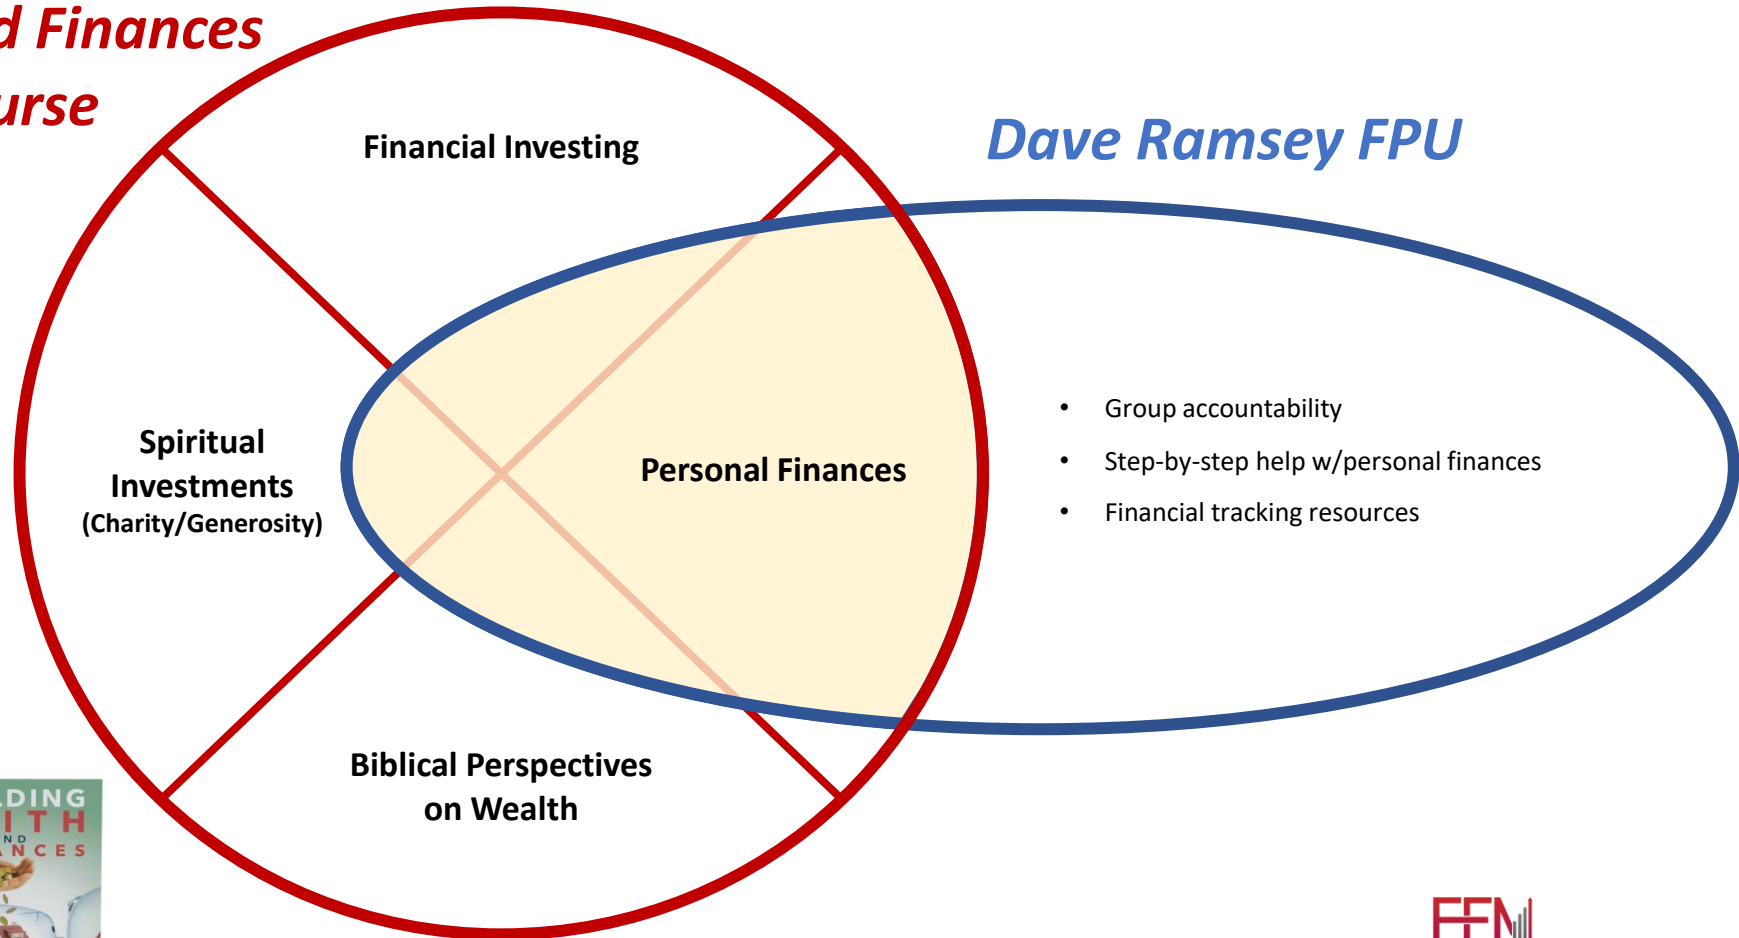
d Finances
urse

Financial Investing

Dave Ramsey FPU

Spiritual Investments
(Charity/Generosity)

Personal Finances

• Group accountability
• Step-by-step help w/personal finances
• Financial tracking resources

Biblical Perspectives on Wealth

DING
ITH
ND
NCES

FFN